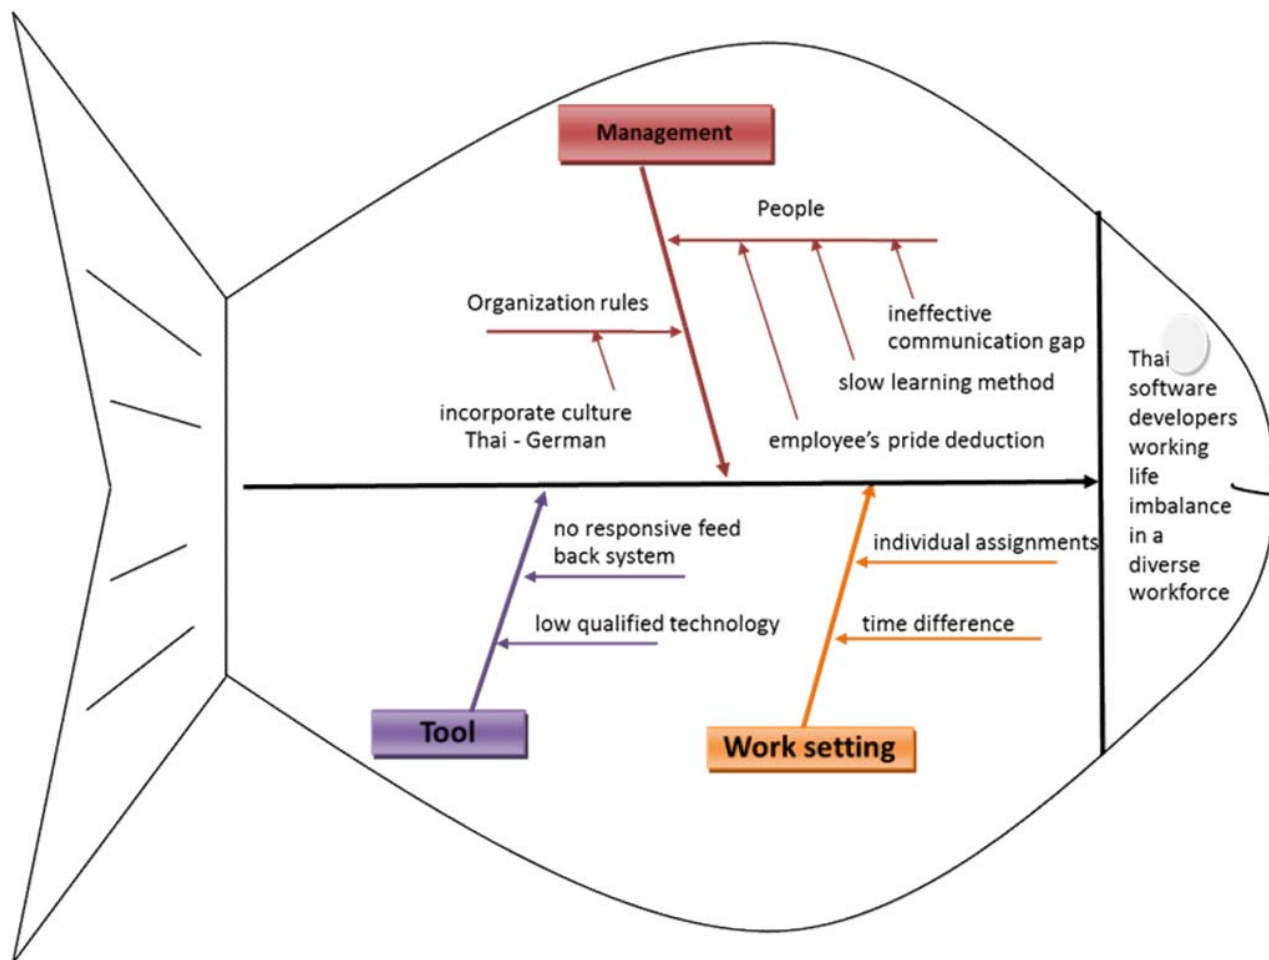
Management

People

Organization rules

ineffective communication gap

slow learning method

incorporate culture Thai - German

employee's pride deduction

no responsive feed back system

low qualified technology

individual assignments

time difference

Tool

Work setting

Thai software developers working life imbalance in a diverse workforce